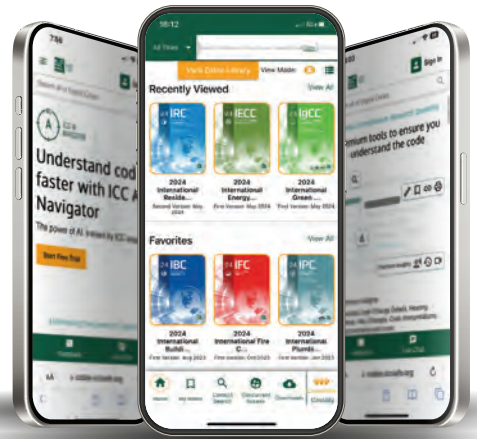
10:12

All Titles

Verify Codes Library

View Mode:

Recently Viewed

View All

IRC

2024 International Reside...

Second Version: May 2024

IECC

2024 International Energy...

First Version: May 2024

IgCC

2024 International Green...

First Version: May 2024

Favorites

View All

IBC

2024 International Buildi...

First Version: Aug 2023

IFC

2024 International Fire C...

First Version: Oct 2023

IPC

2024 International Plumbi...

First Version: Jan 2023

Home

My Notes

Content Search

Document Viewer

Downloads

Chat

Understand code faster with ICC AI Navigator

The power of AI, trained by ICC

Start Free Trial

Sign In

Premium tools to ensure you understand the code